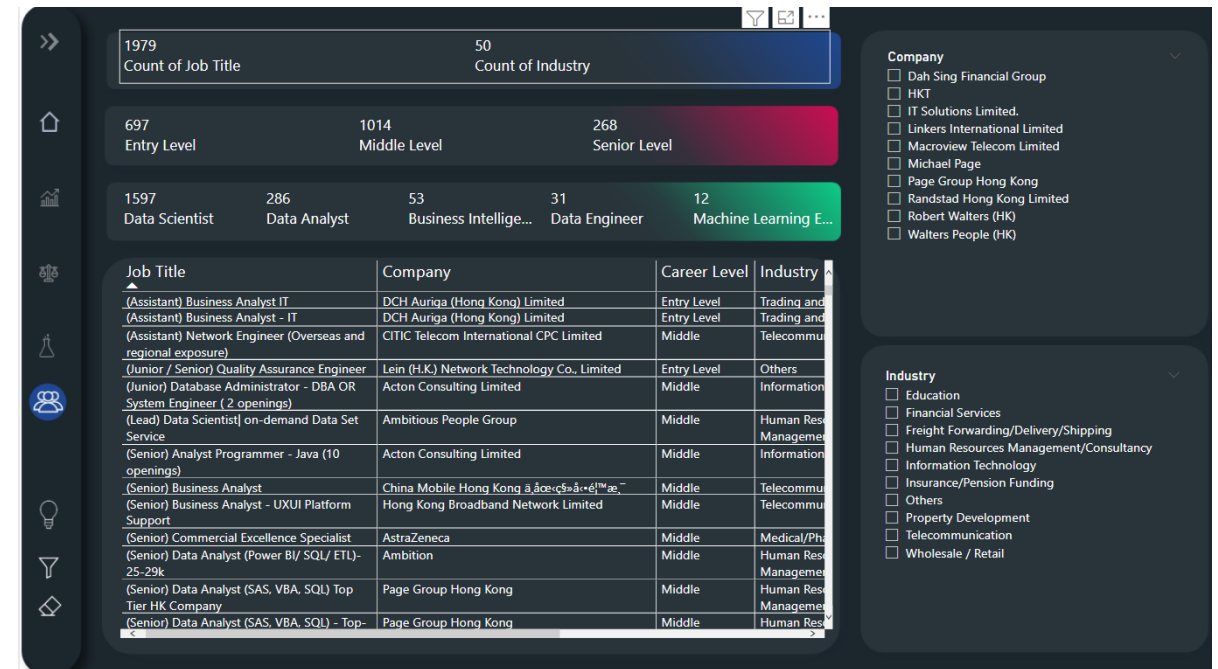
1979
Count of Job Title

50
Count of Industry

697
Entry Level

1014
Middle Level

268
Senior Level

1597
Data Scientist

286
Data Analyst

53
Business Intellige...

31
Data Engineer

12
Machine Learning E...

| Job Title | Company | Career Level | Industry |
|---|---|---|---|
| (Assistant) Business Analyst IT | DCH Auriga (Hong Kong) Limited | Entry Level | Trading and |
| (Assistant) Business Analyst - IT | DCH Auriga (Hong Kong) Limited | Entry Level | Trading and |
| (Assistant) Network Engineer (Overseas and regional exposure) | CITIC Telecom International CPC Limited | Middle | Telecommu |
| (Junior / Senior) Quality Assurance Engineer | Lein (H.K.) Network Technology Co., Limited | Entry Level | Others |
| (Junior) Database Administrator - DBA OR System Engineer ( 2 openings) | Acton Consulting Limited | Middle | Information |
| (Lead) Data Scientist\| on-demand Data Set Service | Ambitious People Group | Middle | Human Res Managemen |
| (Senior) Analyst Programmer - Java (10 openings) | Acton Consulting Limited | Middle | Information |
| (Senior) Business Analyst | China Mobile Hong Kong ä,åœ‹ç§»å‹•é¦™æ¸¯ | Middle | Telecommu |
| (Senior) Business Analyst - UXUI Platform Support | Hong Kong Broadband Network Limited | Middle | Telecommu |
| (Senior) Commercial Excellence Specialist | AstraZeneca | Middle | Medical/Pha |
| (Senior) Data Analyst (Power BI/ SQL/ ETL)-25-29k | Ambition | Middle | Human Res Managemen |
| (Senior) Data Analyst (SAS, VBA, SQL) Top Tier HK Company | Page Group Hong Kong | Middle | Human Res Managemen |
| (Senior) Data Analyst (SAS, VBA, SQL) - Top- | Page Group Hong Kong | Middle | Human Res |

Company
Dah Sing Financial Group
HKT
IT Solutions Limited.
Linkers International Limited
Macroview Telecom Limited
Michael Page
Page Group Hong Kong
Randstad Hong Kong Limited
Robert Walters (HK)
Walters People (HK)

Industry
Education
Financial Services
Freight Forwarding/Delivery/Shipping
Human Resources Management/Consultancy
Information Technology
Insurance/Pension Funding
Others
Property Development
Telecommunication
Wholesale / Retail